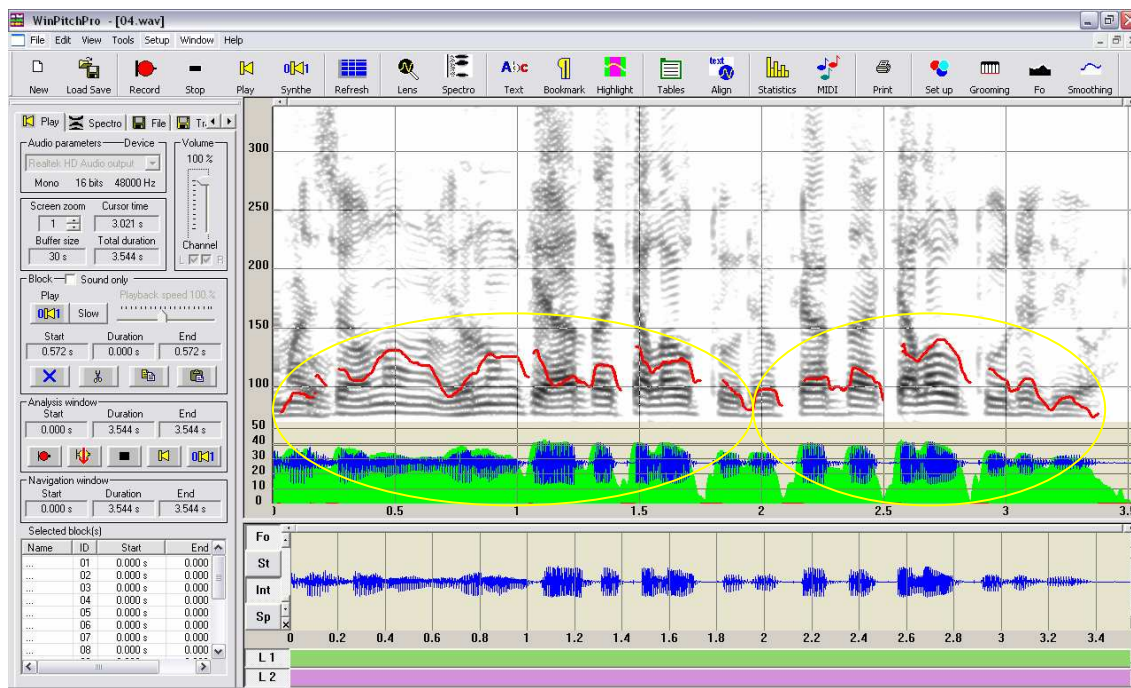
WinPitchPro - [04.wav]

File Edit View Tools Setup Window Help

New Load Save Record Stop Play Synthe Refresh Lens Spectro Text Bookmark Highlight Tables Align Statistics MIDI Print Set up Grooming Fo Smoothing

Play Spectro File Tr

Audio parameters Device
Realtek HD Audio output
Mono 16 bits 48000 Hz

Volume
100 %

Screen zoom Cursor time
1 3.021 s
Buffer size Total duration
30 s 3.544 s

Channel
L R

Block Sound only
Play Playback speed 100 %
Slow
Start Duration End
0.572 s 0.000 s 0.572 s

Analysis window
Start Duration End
0.000 s 3.544 s 3.544 s

Navigation window
Start Duration End
0.000 s 3.544 s 3.544 s

Selected block(s)

| Name | ID | Start | End |
|---|---|---|---|
| ... | 01 | 0.000 s | 0.000 |
| ... | 02 | 0.000 s | 0.000 |
| ... | 03 | 0.000 s | 0.000 |
| ... | 04 | 0.000 s | 0.000 |
| ... | 05 | 0.000 s | 0.000 |
| ... | 06 | 0.000 s | 0.000 |
| ... | 07 | 0.000 s | 0.000 |
| ... | 08 | 0.000 s | 0.000 |

300
250
200
150
100
50
40
30
20
10
0

0.5 1 1.5 2 2.5 3 3.5

Fo
St
Int
Sp

0 0.2 0.4 0.6 0.8 1 1.2 1.4 1.6 1.8 2 2.2 2.4 2.6 2.8 3 3.2 3.4

L 1
L 2